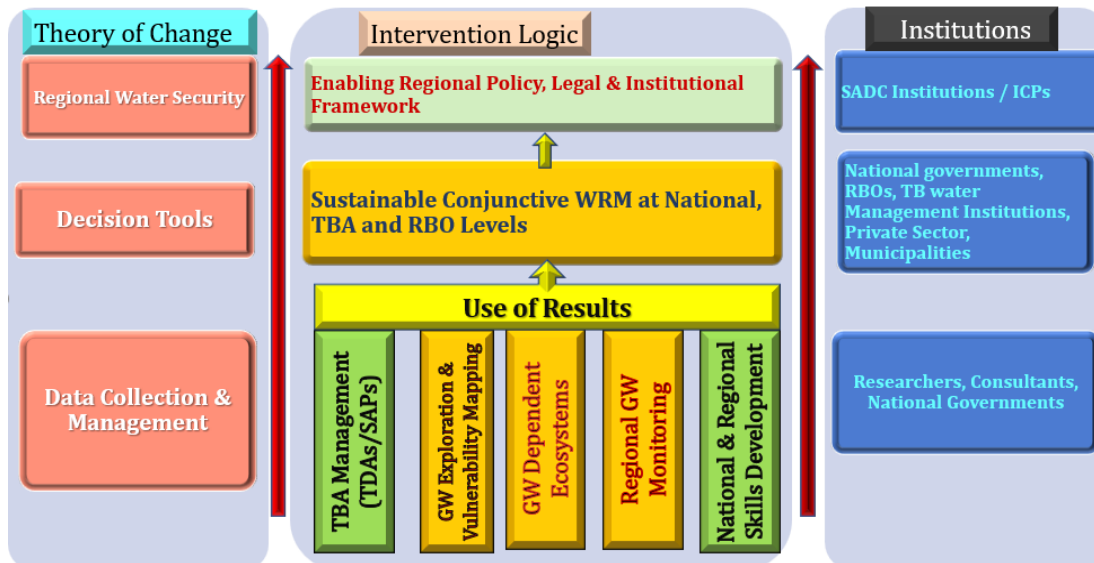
Theory of Change

Regional Water Security

Decision Tools

Data Collection & Management

Intervention Logic

Enabling Regional Policy, Legal & Institutional Framework

Sustainable Conjunctive WRM at National, TBA and RBO Levels

Use of Results

TBA Management (TDAs/SAPs)

GW Exploration & Vulnerability Mapping

GW Dependent Ecosystems

Regional GW Monitoring

National & Regional Skills Development

Institutions

SADC Institutions / ICPs

National governments, RBOs, TB water Management Institutions, Private Sector, Municipalities

Researchers, Consultants, National Governments